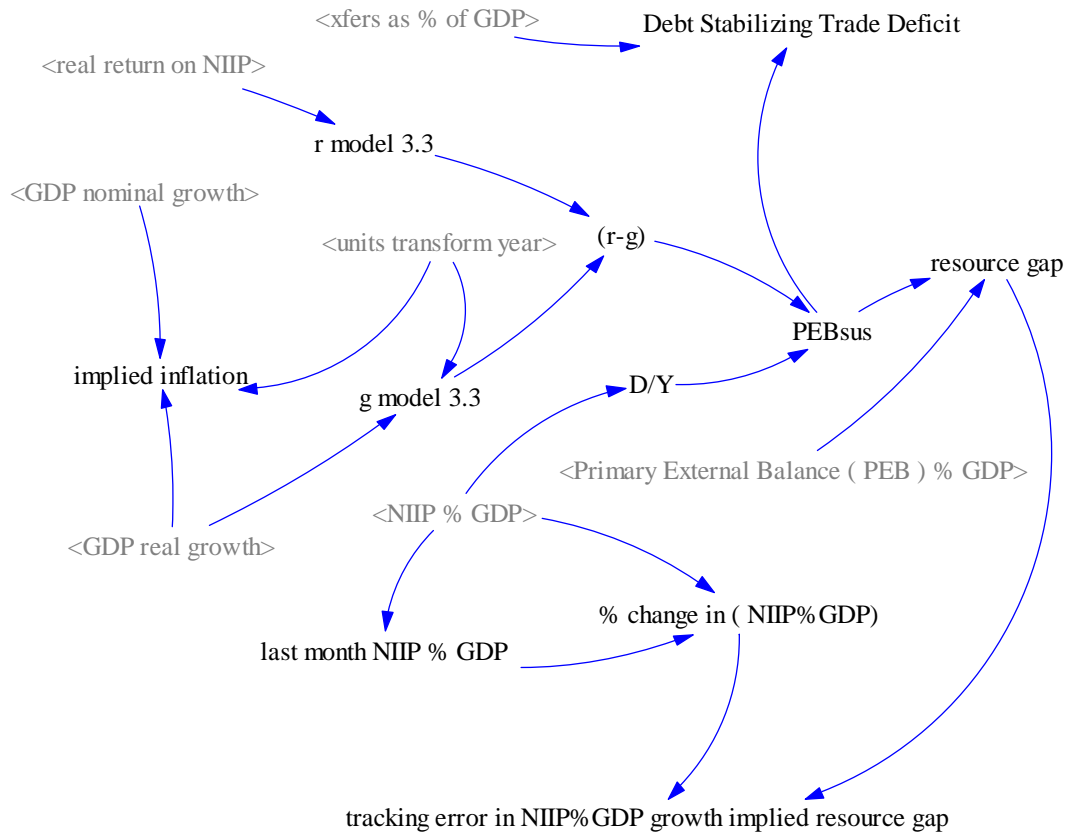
<xfers as % of GDP>

Debt Stabilizing Trade Deficit

<real return on NIIP>

r model 3.3

<GDP nominal growth>

<units transform year>

(r-g)

resource gap

PEBsus

implied inflation

g model 3.3

D/Y

<Primary External Balance ( PEB ) % GDP>

<NIIP % GDP>

<GDP real growth>

% change in ( NIIP%GDP)

last month NIIP % GDP

tracking error in NIIP%GDP growth implied resource gap